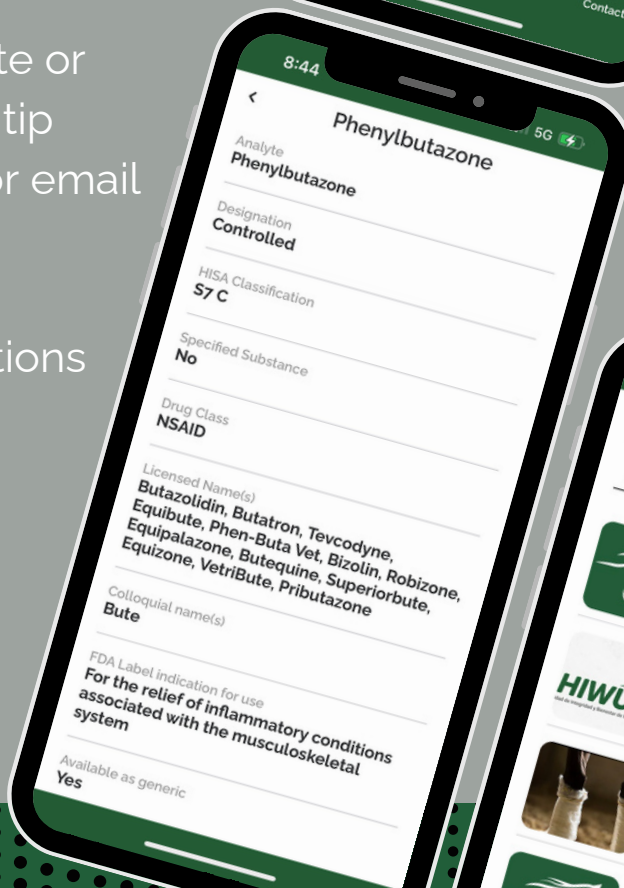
te or
tip
or email

tions

Contact

8:44
5G
<
Phenylbutazone
Analyte
Phenylbutazone
Designation
Controlled
HISA Classification
S7 C
Specified Substance
No
Drug Class
NSAID
Licensed Name(s)
Butazolidin, Butatron, Tevcodyne, Equibute, Phen-Buta Vet, Bizolin, Robizone, Equipalazone, Butequine, Superiorbute, Equizone, VetriBute, Pributazone
Colloquial name(s)
Bute
FDA Label indication for use
For the relief of inflammatory conditions associated with the musculoskeletal system
Available as generic
Yes

HIWU